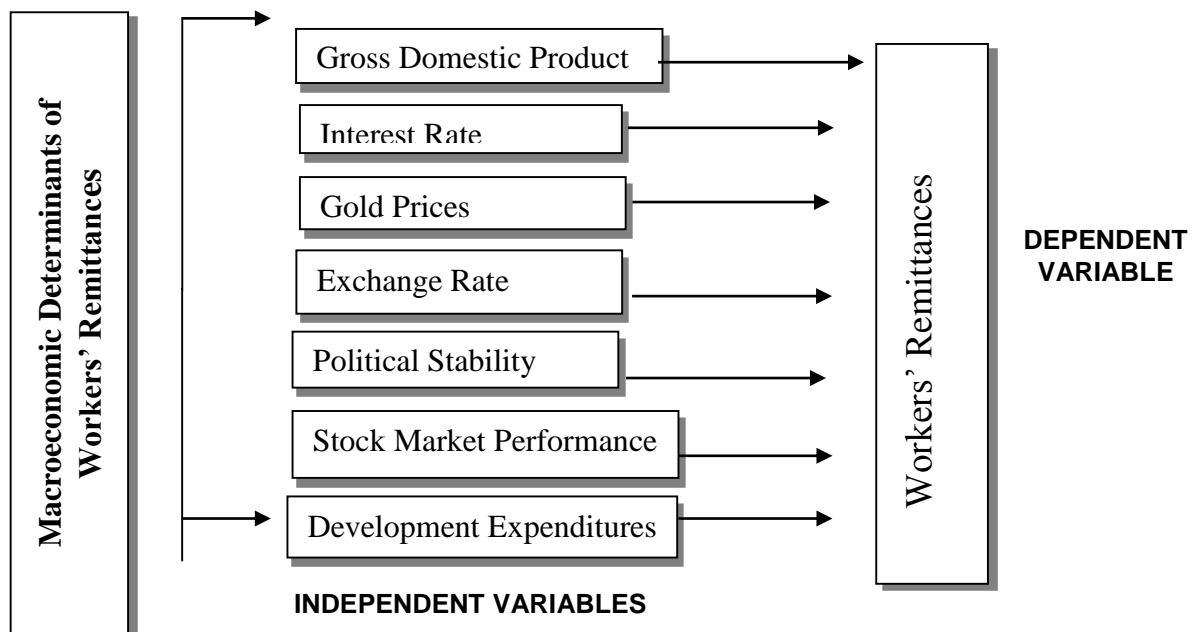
Macroeconomic Determinants of Workers' Remittances

Gross Domestic Product

Interest Rate

Gold Prices

Exchange Rate

Political Stability

Stock Market Performance

Development Expenditures

INDEPENDENT VARIABLES

Workers' Remittances

DEPENDENT VARIABLE